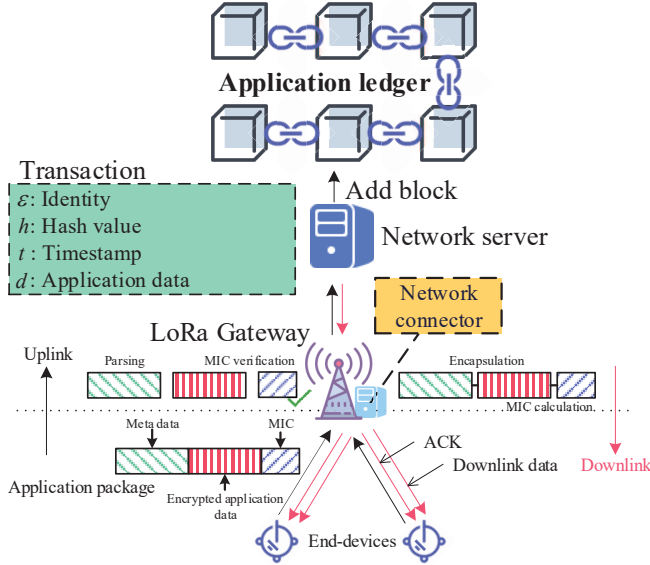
Application ledger

Transaction
$\varepsilon$: Identity
$h$: Hash value
$t$ : Timestamp
$d$ : Application data

Add block

Network server

Network connector

LoRa Gateway

Uplink

Parsing

MIC verification

Encapsulation

MIC calculation

Meta data

MIC

ACK

Downlink data

Downlink

Application package

Encrypted application data

End-devices